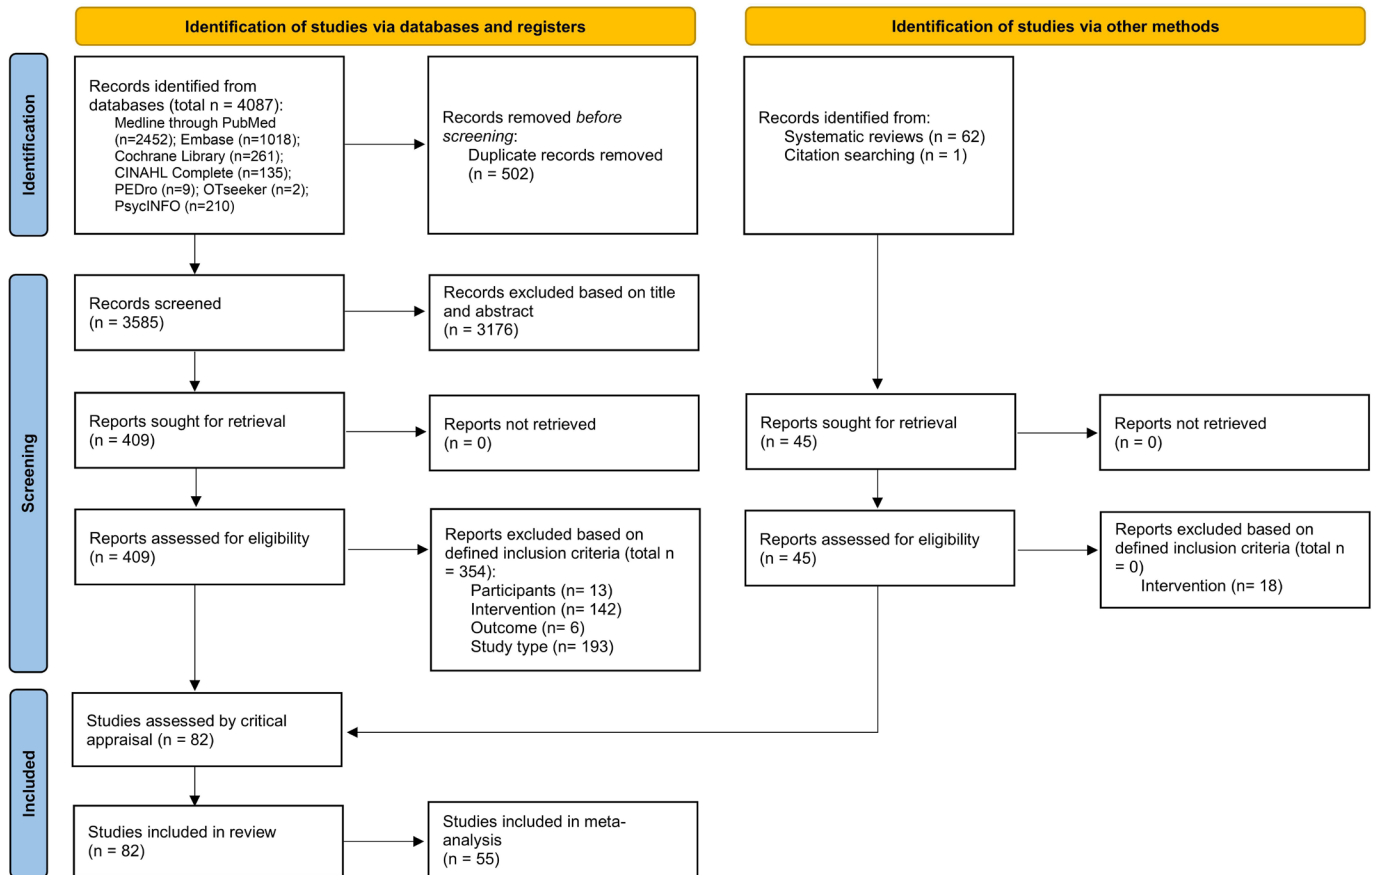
Identification of studies via databases and registers

Identification of studies via other methods

Identification

Records identified from databases (total n = 4087):
Medline through PubMed (n=2452); Embase (n=1018);
Cochrane Library (n=261);
CINAHL Complete (n=135);
PEDro (n=9); OTseeker (n=2);
PsycINFO (n=210)

Records removed *before screening*:
Duplicate records removed (n = 502)

Records identified from:
Systematic reviews (n = 62)
Citation searching (n = 1)

Screening

Records screened (n = 3585)

Records excluded based on title and abstract (n = 3176)

Reports sought for retrieval (n = 409)

Reports not retrieved (n = 0)

Reports sought for retrieval (n = 45)

Reports not retrieved (n = 0)

Reports assessed for eligibility (n = 409)

Reports excluded based on defined inclusion criteria (total n = 354):
Participants (n= 13)
Intervention (n= 142)
Outcome (n= 6)
Study type (n= 193)

Reports assessed for eligibility (n = 45)

Reports excluded based on defined inclusion criteria (total n = 0)
Intervention (n= 18)

Included

Studies assessed by critical appraisal (n = 82)

Studies included in review (n = 82)

Studies included in meta-analysis (n = 55)